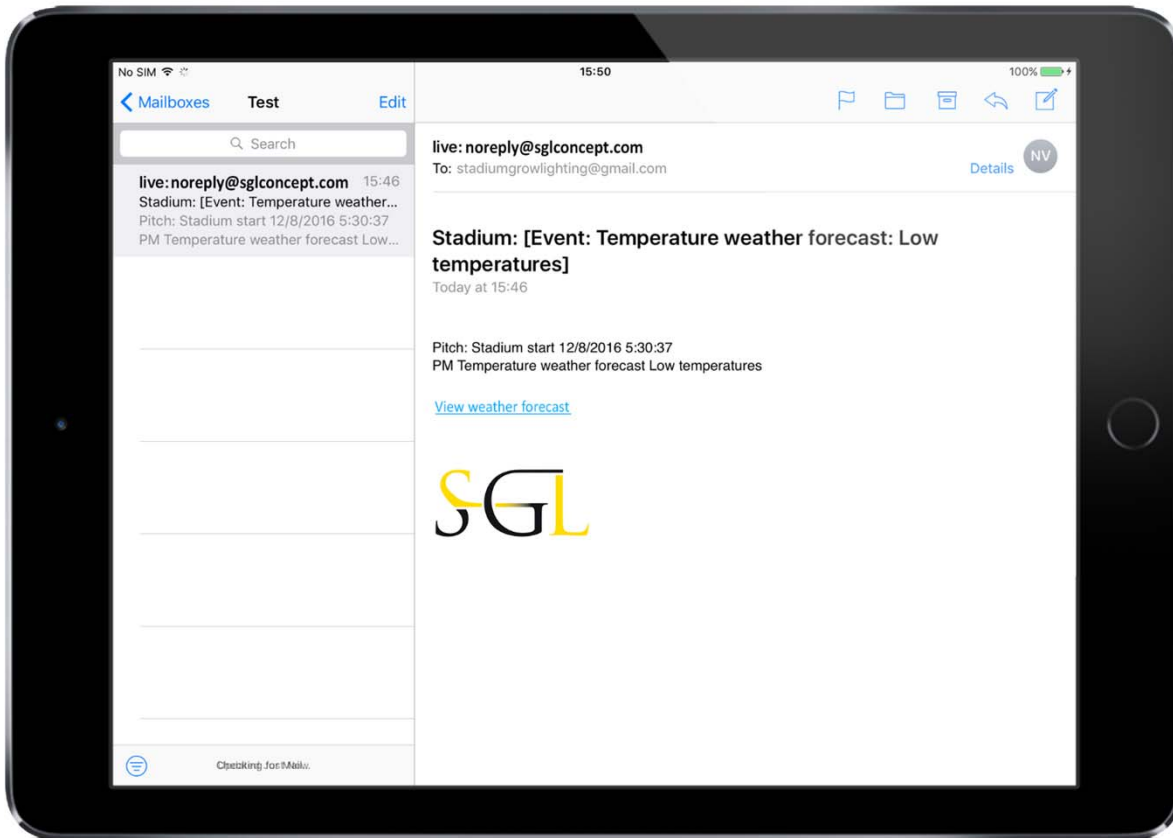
No SIM

15:50

100%

Mailboxes

Test

Edit

Search

live:noreply@sglconcept.com 15:46
Stadium: [Event: Temperature weather...
Pitch: Stadium start 12/8/2016 5:30:37 PM Temperature weather forecast Low...

Checking for Mail...

live:noreply@sglconcept.com
To: stadiumgrowlighting@gmail.com

Details

NV

Stadium: [Event: Temperature weather forecast: Low temperatures]
Today at 15:46

Pitch: Stadium start 12/8/2016 5:30:37
PM Temperature weather forecast Low temperatures

View weather forecast

SGL